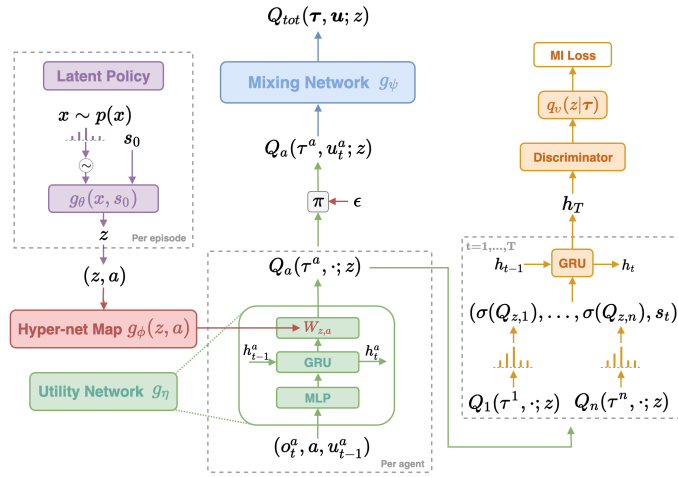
$Q_{tot}(\boldsymbol{\tau}, \boldsymbol{u}; z)$

Mixing Network $g_\psi$

$Q_a(\tau^a, u_t^a; z)$

$\boldsymbol{\pi}$

$\epsilon$

$Q_a(\tau^a, \cdot; z)$

Latent Policy

$\boldsymbol{x} \sim \boldsymbol{p}(\boldsymbol{x})$

$\boldsymbol{s}_0$

~

$g_\theta(x, s_0)$

$z$

Per episode

$(z, a)$

Hyper-net Map $g_\phi(z, a)$

$W_{z,a}$

$h_{t-1}^a$

GRU

$h_t^a$

MLP

Utility Network $g_\eta$

$(o_t^a, a, u_{t-1}^a)$

Per agent

MI Loss

$q_v(z|\boldsymbol{\tau})$

Discriminator

$\boldsymbol{h}_T$

t=1,...,T

$h_{t-1}$

GRU

$h_t$

$(\sigma(Q_{z,1}), \ldots, \sigma(Q_{z,n}), \boldsymbol{s}_t)$

$Q_1(\tau^1, \cdot; z)$

$Q_n(\tau^n, \cdot; z)$